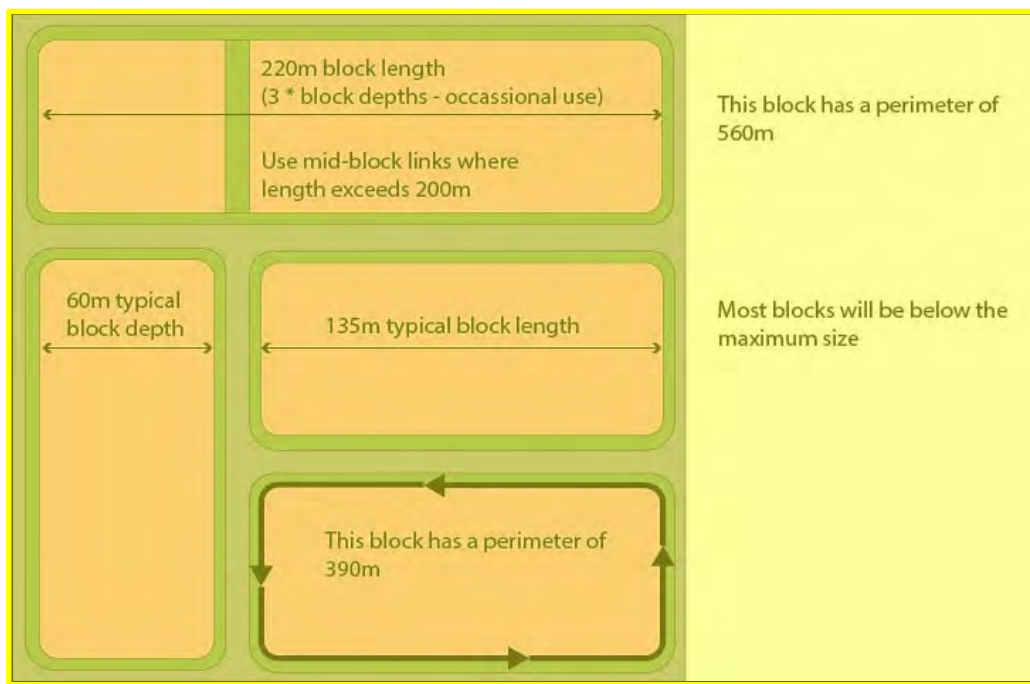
220m block length
(3 * block depths - occassional use)

Use mid-block links where length exceeds 200m

This block has a perimeter of 560m

60m typical block depth

135m typical block length

Most blocks will be below the maximum size

This block has a perimeter of 390m